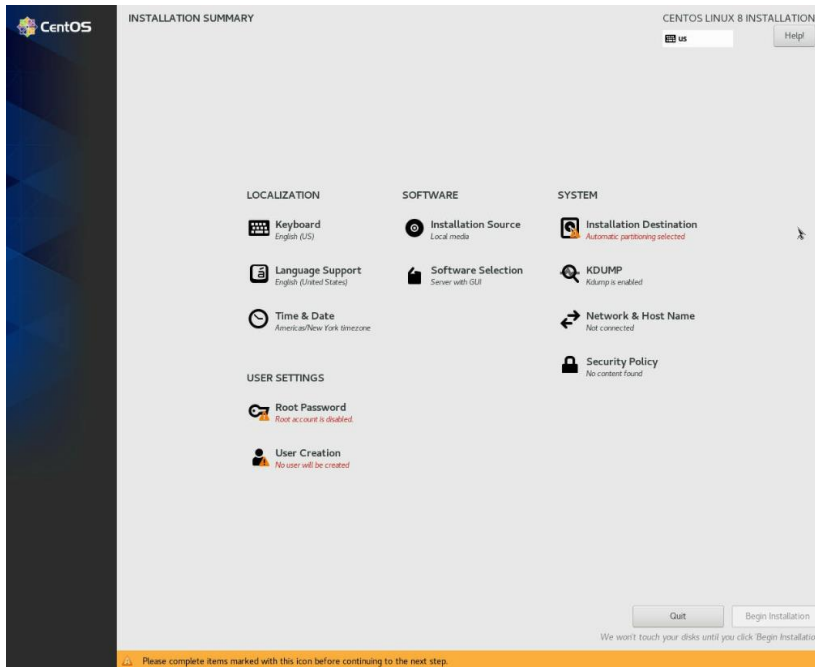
CentOS

INSTALLATION SUMMARY

CENTOS LINUX 8 INSTALLATION

us

Help!

LOCALIZATION

Keyboard
English (US)

Language Support
English (United States)

Time & Date
Americas/New York timezone

SOFTWARE

Installation Source
Local media

Software Selection
Server with GUI

SYSTEM

Installation Destination
Automatic partitioning selected

KDUMP
Kdump is enabled

Network & Host Name
Not connected

Security Policy
No content found

USER SETTINGS

Root Password
Root account is disabled.

User Creation
No user will be created

Quit

Begin Installation

We won't touch your disks until you click 'Begin Installatio

Please complete items marked with this icon before continuing to the next step.